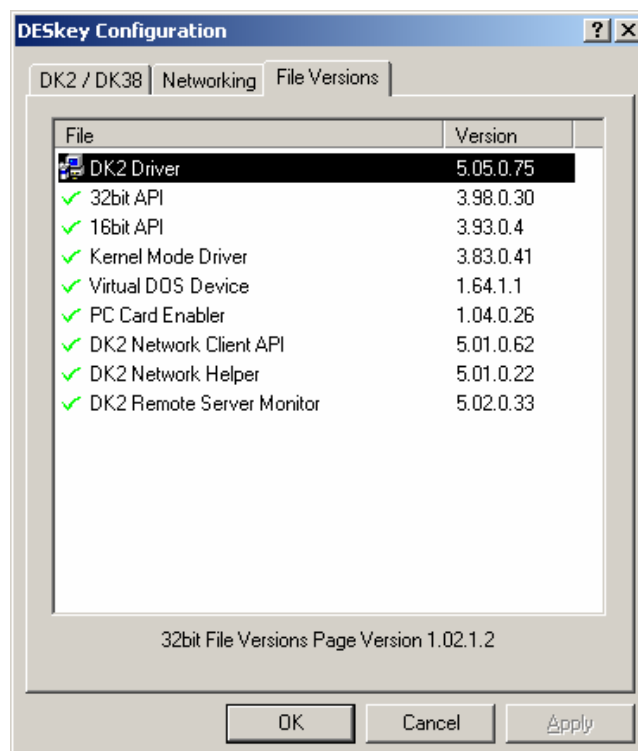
DESkey Configuration

? X

DK2 / DK38 | Networking | File Versions

| File | Version |
|---|---|
| DK2 Driver | 5.05.0.75 |
| 32bit API | 3.98.0.30 |
| 16bit API | 3.93.0.4 |
| Kernel Mode Driver | 3.83.0.41 |
| Virtual DOS Device | 1.64.1.1 |
| PC Card Enabler | 1.04.0.26 |
| DK2 Network Client API | 5.01.0.62 |
| DK2 Network Helper | 5.01.0.22 |
| DK2 Remote Server Monitor | 5.02.0.33 |

32bit File Versions Page Version 1.02.1.2

OK Cancel Apply